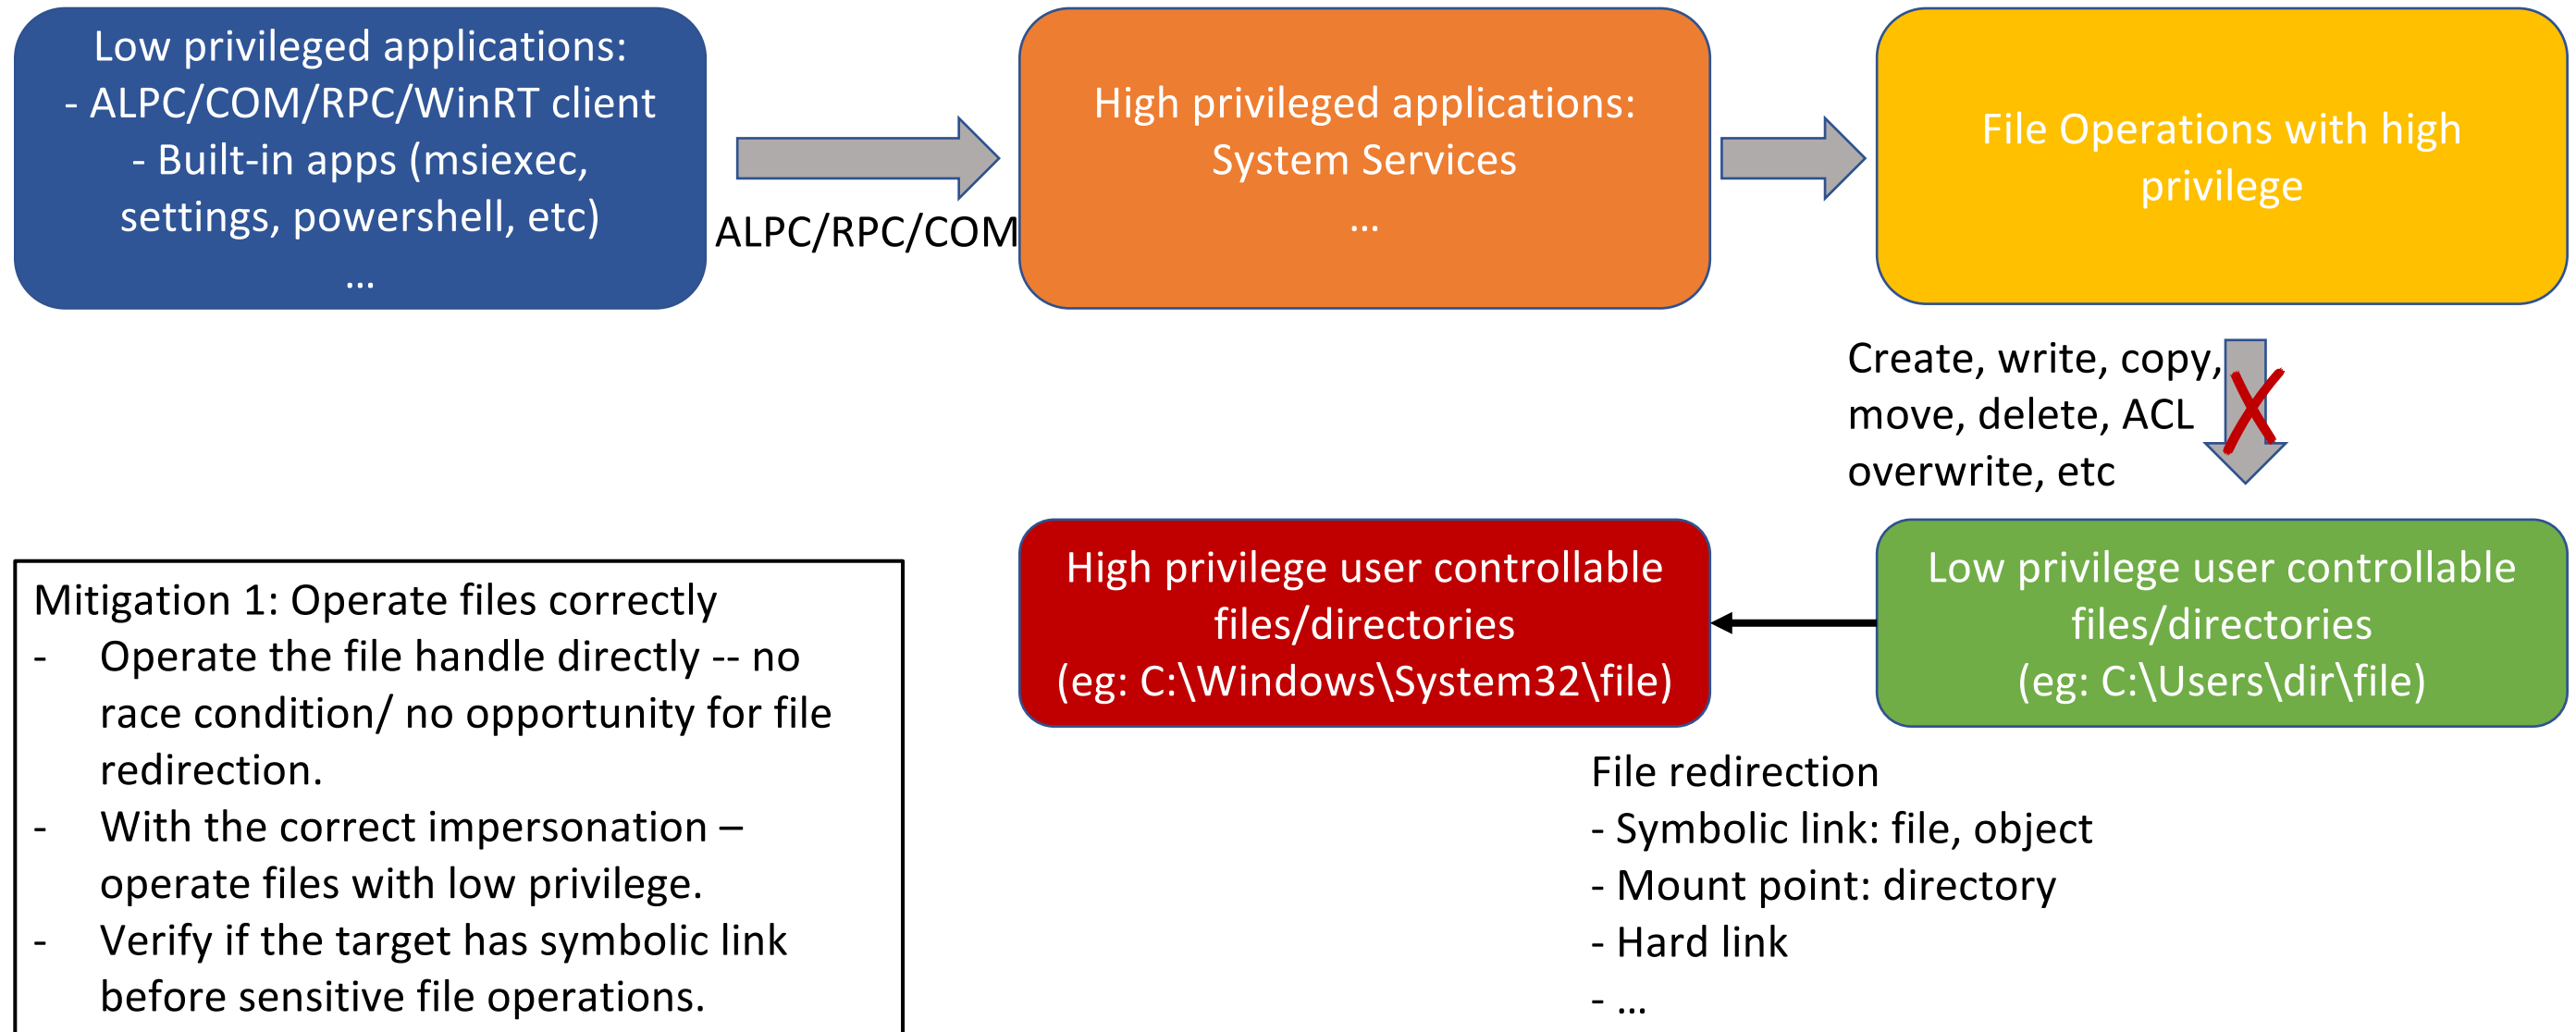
Low privileged applications:
- ALPC/COM/RPC/WinRT client
- Built-in apps (msiexec, settings, powershell, etc)
...

ALPC/RPC/COM

High privileged applications:
System Services
...

File Operations with high privilege

Create, write, copy, move, delete, ACL overwrite, etc

High privilege user controllable files/directories
(eg: C:\Windows\System32\file)

Low privilege user controllable files/directories
(eg: C:\Users\dir\file)

Mitigation 1: Operate files correctly
- Operate the file handle directly -- no race condition/ no opportunity for file redirection.
- With the correct impersonation – operate files with low privilege.
- Verify if the target has symbolic link before sensitive file operations.

File redirection
- Symbolic link: file, object
- Mount point: directory
- Hard link
- ...